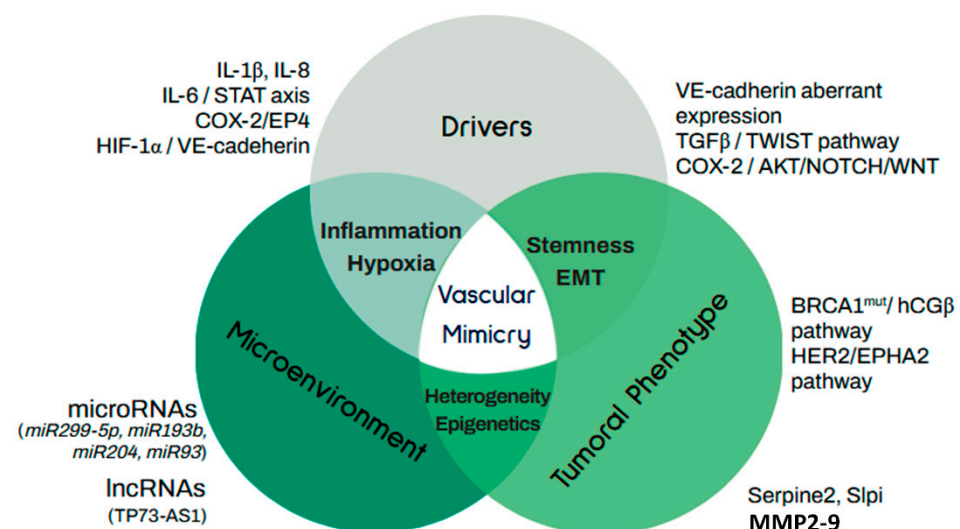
IL-1β, IL-8
IL-6 / STAT axis
COX-2/EP4
HIF-1α / VE-cadeherin

Drivers

VE-cadherin aberrant expression
TGFβ / TWIST pathway
COX-2 / AKT/NOTCH/WNT

Inflammation
Hypoxia

Stemness
EMT

Vascular
Mimicry

Microenvironment

Tumoral Phenotype

BRCA1$^{mut}$/ hCGβ pathway
HER2/EPHA2 pathway

Heterogeneity
Epigenetics

microRNAs
(*miR299-5p*, *miR193b*, *miR204*, *miR93*)

lncRNAs
(TP73-AS1)

Serpine2, Slpi
MMP2-9